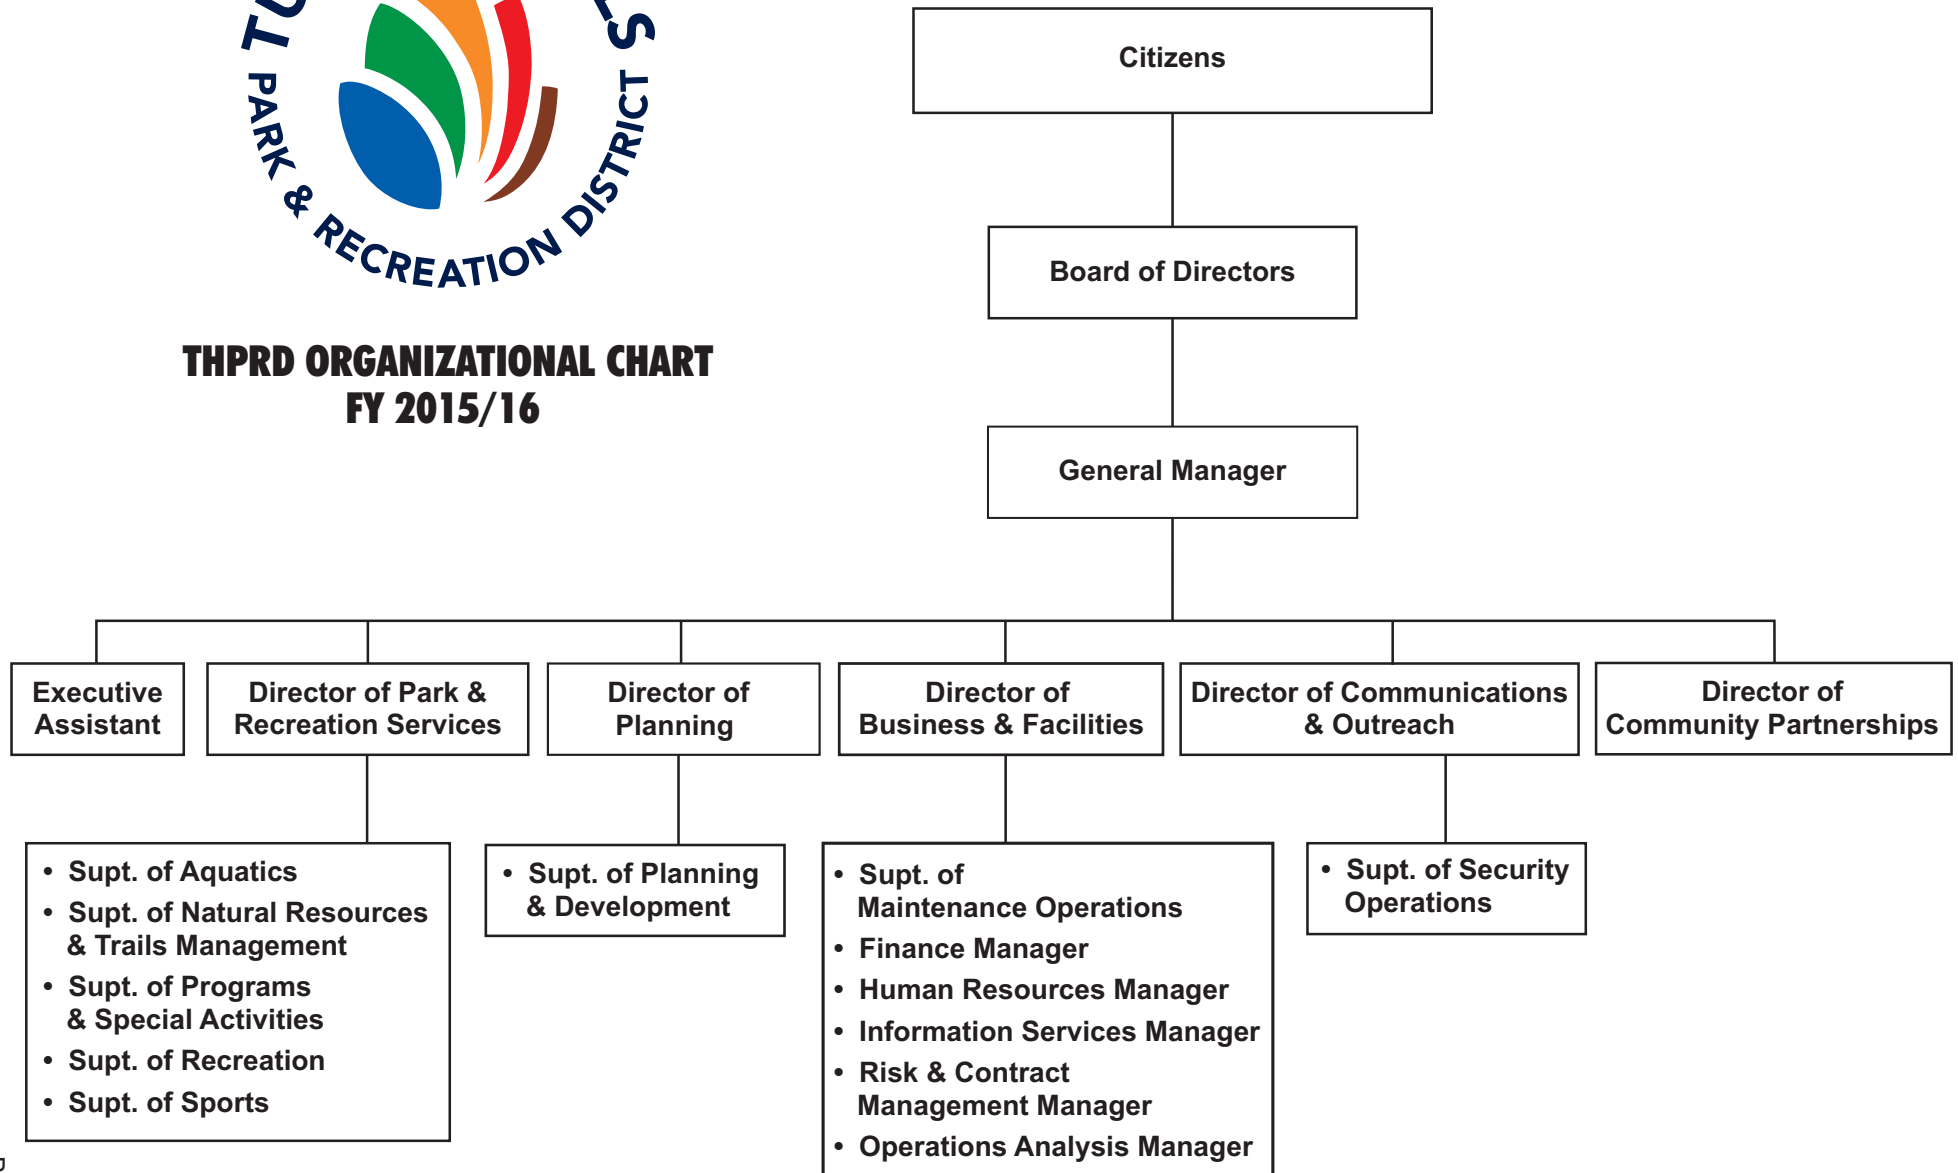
T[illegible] PARK & RECREATION DISTRICT S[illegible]

THPRD ORGANIZATIONAL CHART
FY 2015/16

Citizens

Board of Directors

General Manager

Executive Assistant

Director of Park & Recreation Services

Director of Planning

Director of Business & Facilities

Director of Communications & Outreach

Director of Community Partnerships

- Supt. of Aquatics
- Supt. of Natural Resources & Trails Management
- Supt. of Programs & Special Activities
- Supt. of Recreation
- Supt. of Sports

- Supt. of Planning & Development

- Supt. of Maintenance Operations
- Finance Manager
- Human Resources Manager
- Information Services Manager
- Risk & Contract Management Manager
- Operations Analysis Manager

- Supt. of Security Operations